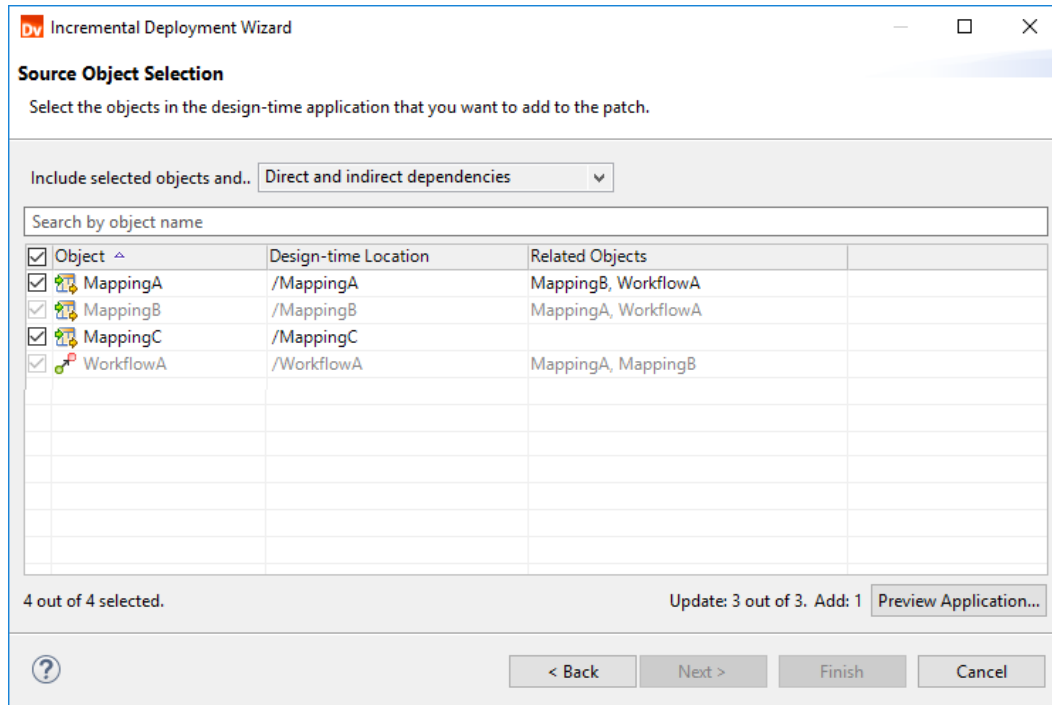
Dv Incremental Deployment Wizard

Source Object Selection

Select the objects in the design-time application that you want to add to the patch.

Include selected objects and.. Direct and indirect dependencies

Search by object name

| Object | Design-time Location | Related Objects |
|---|---|---|
| MappingA | /MappingA | MappingB, WorkflowA |
| MappingB | /MappingB | MappingA, WorkflowA |
| MappingC | /MappingC | |
| WorkflowA | /WorkflowA | MappingA, MappingB |

4 out of 4 selected.

Update: 3 out of 3. Add: 1 Preview Application...

?

< Back Next > Finish Cancel